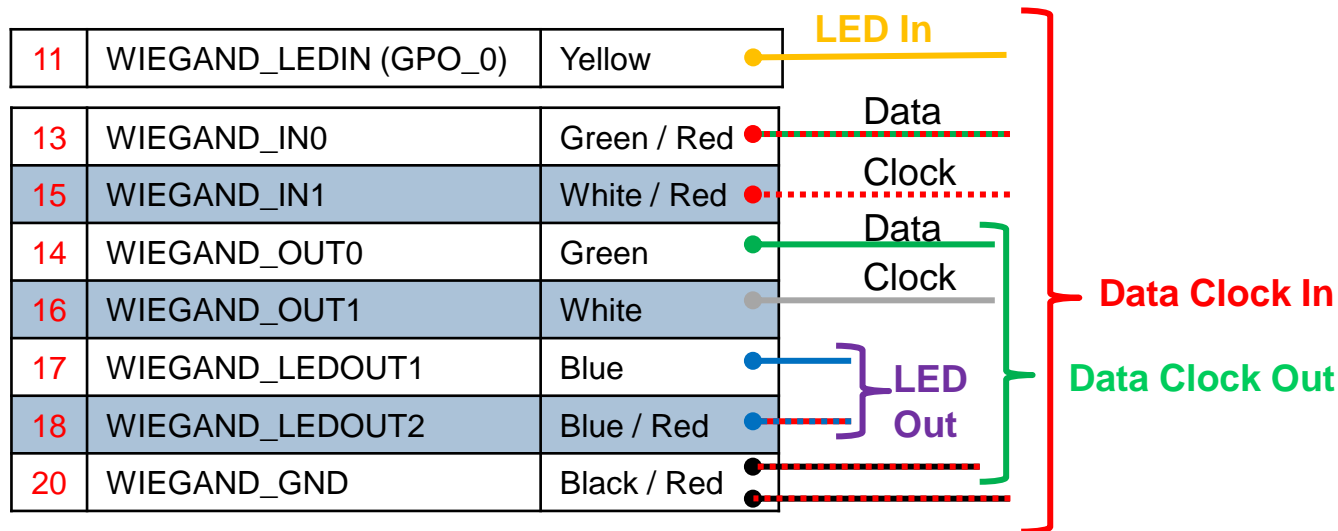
| 11 | WIEGAND_LEDIN (GPO_0) | Yellow |
|---|---|---|

| 13 | WIEGAND_IN0 | Green / Red |
|---|---|---|
| 15 | WIEGAND_IN1 | White / Red |
| 14 | WIEGAND_OUT0 | Green |
| 16 | WIEGAND_OUT1 | White |
| 17 | WIEGAND_LEDOUT1 | Blue |
| 18 | WIEGAND_LEDOUT2 | Blue / Red |
| 20 | WIEGAND_GND | Black / Red |

LED In

Data

Clock

Data

Clock

LED Out

Data Clock In

Data Clock Out